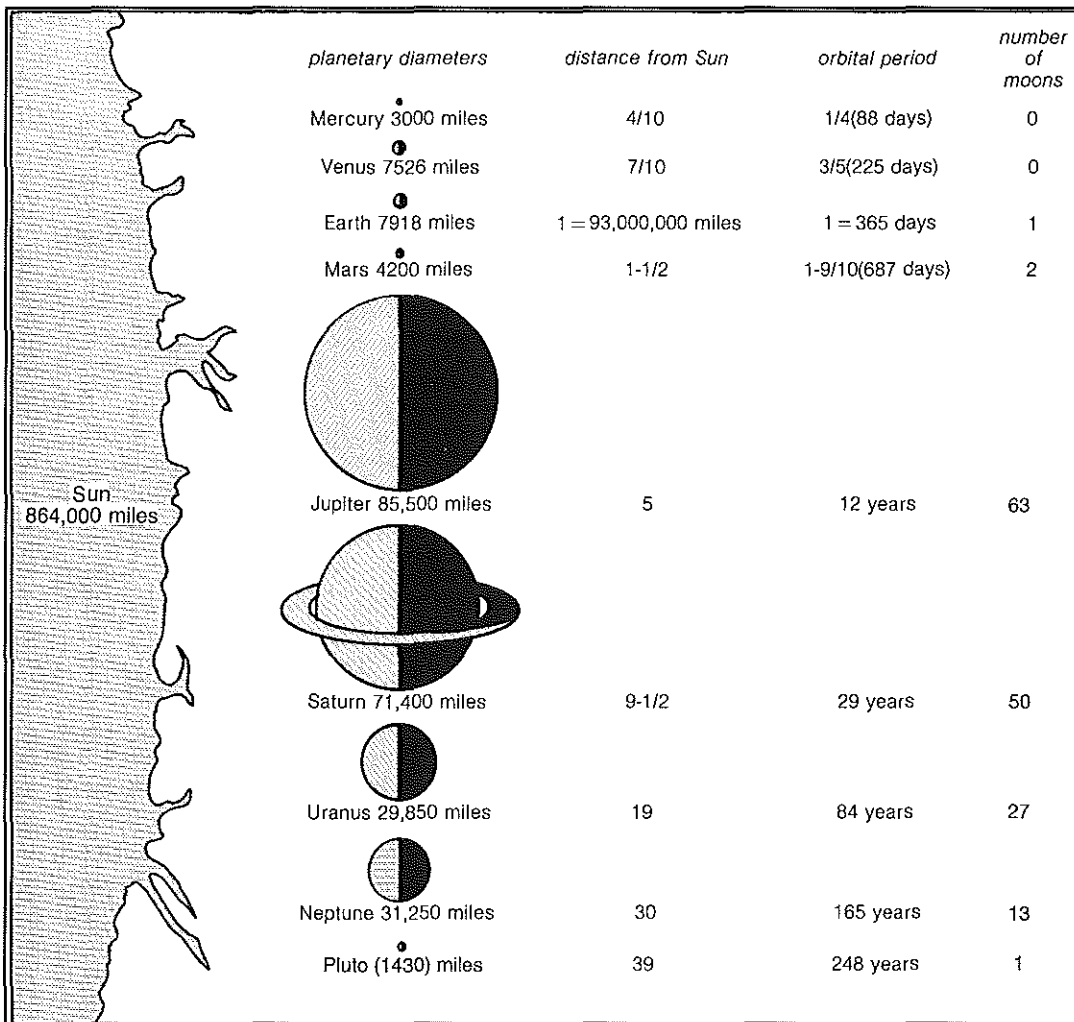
Sun
864,000 miles

| planetary diameters | distance from Sun | orbital period | number of moons |
|---|---|---|---|
| Mercury 3000 miles | 4/10 | 1/4(88 days) | 0 |
| Venus 7526 miles | 7/10 | 3/5(225 days) | 0 |
| Earth 7918 miles | 1 = 93,000,000 miles | 1 = 365 days | 1 |
| Mars 4200 miles | 1-1/2 | 1-9/10(687 days) | 2 |
| Jupiter 85,500 miles | 5 | 12 years | 63 |
| Saturn 71,400 miles | 9-1/2 | 29 years | 50 |
| Uranus 29,850 miles | 19 | 84 years | 27 |
| Neptune 31,250 miles | 30 | 165 years | 13 |
| Pluto (1430) miles | 39 | 248 years | 1 |